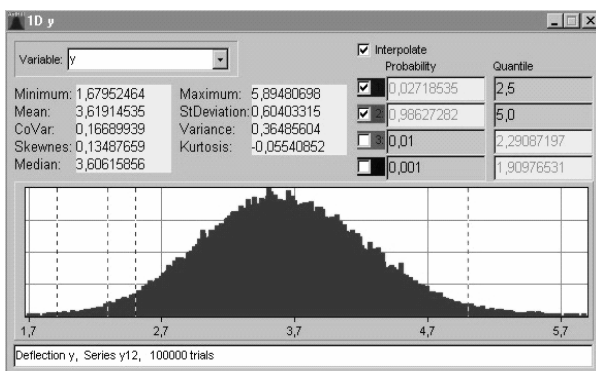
1D y

Variable: y

Minimum: 1,67952464
Mean: 3,61914535
CoVar: 0,16689939
Skewnes: 0,13487659
Median: 3,60615856

Maximum: 5,89480698
StDeviation: 0,60403315
Variance: 0,36485604
Kurtosis: -0,05540852

Interpolate
Probability
Quantile

| | Probability | Quantile |
|---|---|---|
| 1 | 0,02718535 | 2,5 |
| 2 | 0,98627282 | 5,0 |
| 3 | 0,01 | 2,29087197 |
| | 0,001 | 1,90976531 |

1,7 2,7 3,7 4,7 5,7

Deflection y, Series y12, 100000 trials